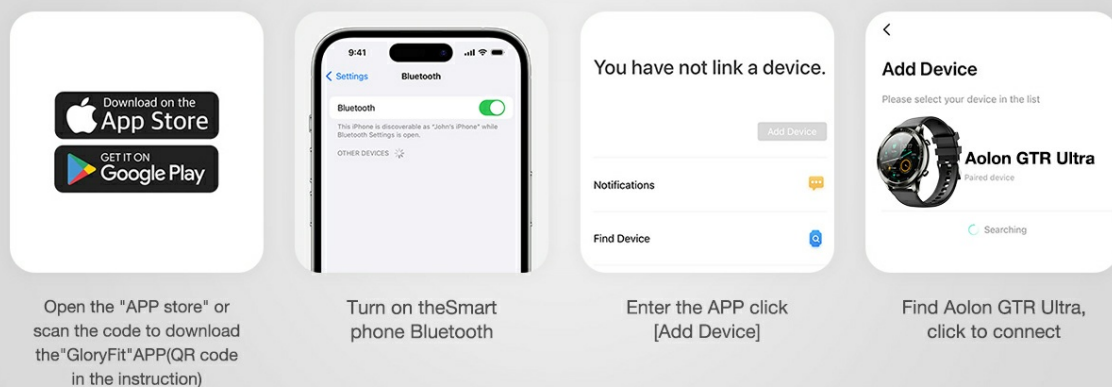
Download on the
App Store

GET IT ON
Google Play

Open the "APP store" or scan the code to download the"GloryFit"APP(QR code in the instruction)

9:41

< Settings Bluetooth

Bluetooth

This iPhone is discoverable as "John's iPhone" while Bluetooth Settings is open.

OTHER DEVICES

Turn on theSmart phone Bluetooth

You have not link a device.

Add Device

Notifications

Find Device

Enter the APP click [Add Device]

<

Add Device

Please select your device in the list

Aolon GTR Ultra

Paired device

Searching

Find Aolon GTR Ultra, click to connect